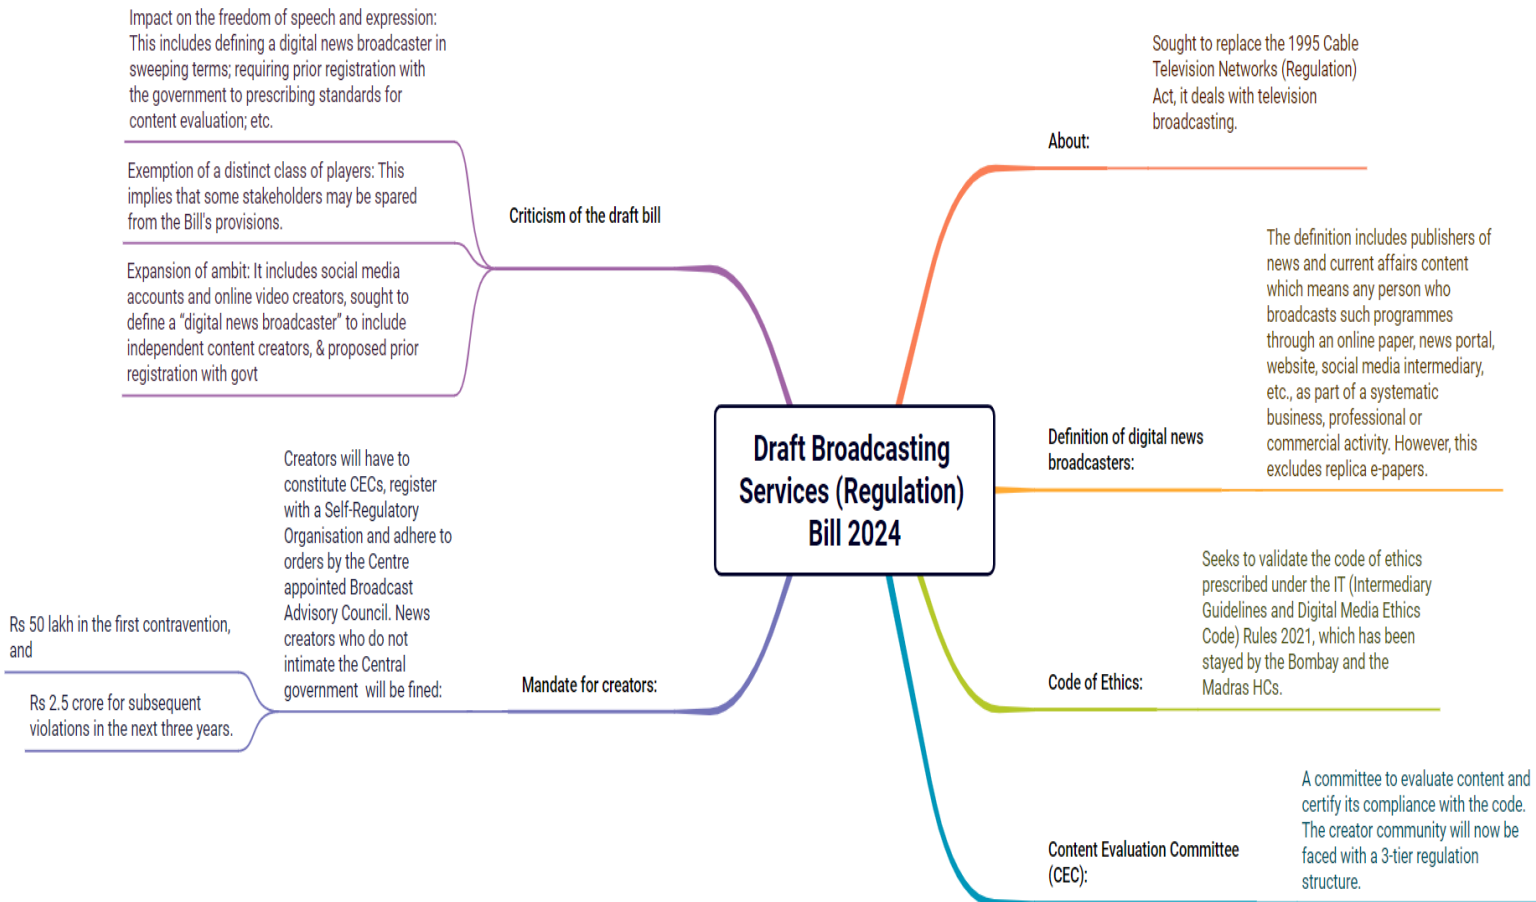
Draft Broadcasting Services (Regulation) Bill 2024

Criticism of the draft bill

Impact on the freedom of speech and expression: This includes defining a digital news broadcaster in sweeping terms; requiring prior registration with the government to prescribing standards for content evaluation; etc.

Exemption of a distinct class of players: This implies that some stakeholders may be spared from the Bill's provisions.

Expansion of ambit: It includes social media accounts and online video creators, sought to define a "digital news broadcaster" to include independent content creators, & proposed prior registration with govt

Mandate for creators:

Creators will have to constitute CECs, register with a Self-Regulatory Organisation and adhere to orders by the Centre appointed Broadcast Advisory Council. News creators who do not intimate the Central government will be fined:

Rs 50 lakh in the first contravention, and

Rs 2.5 crore for subsequent violations in the next three years.

About:

Sought to replace the 1995 Cable Television Networks (Regulation) Act, it deals with television broadcasting.

Definition of digital news broadcasters:

The definition includes publishers of news and current affairs content which means any person who broadcasts such programmes through an online paper, news portal, website, social media intermediary, etc., as part of a systematic business, professional or commercial activity. However, this excludes replica e-papers.

Code of Ethics:

Seeks to validate the code of ethics prescribed under the IT (Intermediary Guidelines and Digital Media Ethics Code) Rules 2021, which has been stayed by the Bombay and the Madras HCs.

Content Evaluation Committee (CEC):

A committee to evaluate content and certify its compliance with the code. The creator community will now be faced with a 3-tier regulation structure.